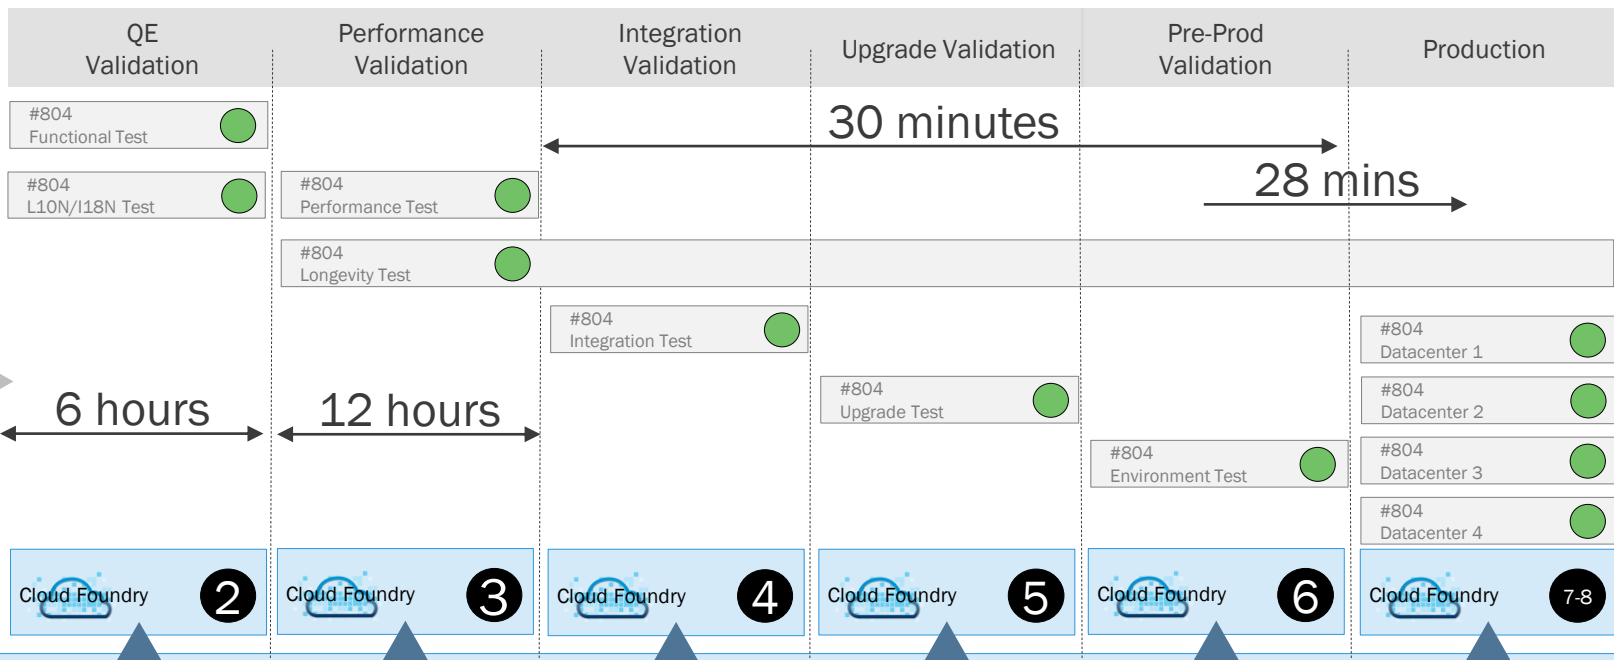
QE Validation

Performance Validation

Integration Validation

Upgrade Validation

Pre-Prod Validation

Production

30 minutes

28 mins

#804
Functional Test

#804
L10N/I18N Test

#804
Performance Test

#804
Longevity Test

#804
Integration Test

#804
Upgrade Test

#804
Environment Test

#804
Datacenter 1

#804
Datacenter 2

#804
Datacenter 3

#804
Datacenter 4

6 hours

12 hours

Cloud Foundry 2

Cloud Foundry 3

Cloud Foundry 4

Cloud Foundry 5

Cloud Foundry 6

Cloud Foundry 7-8